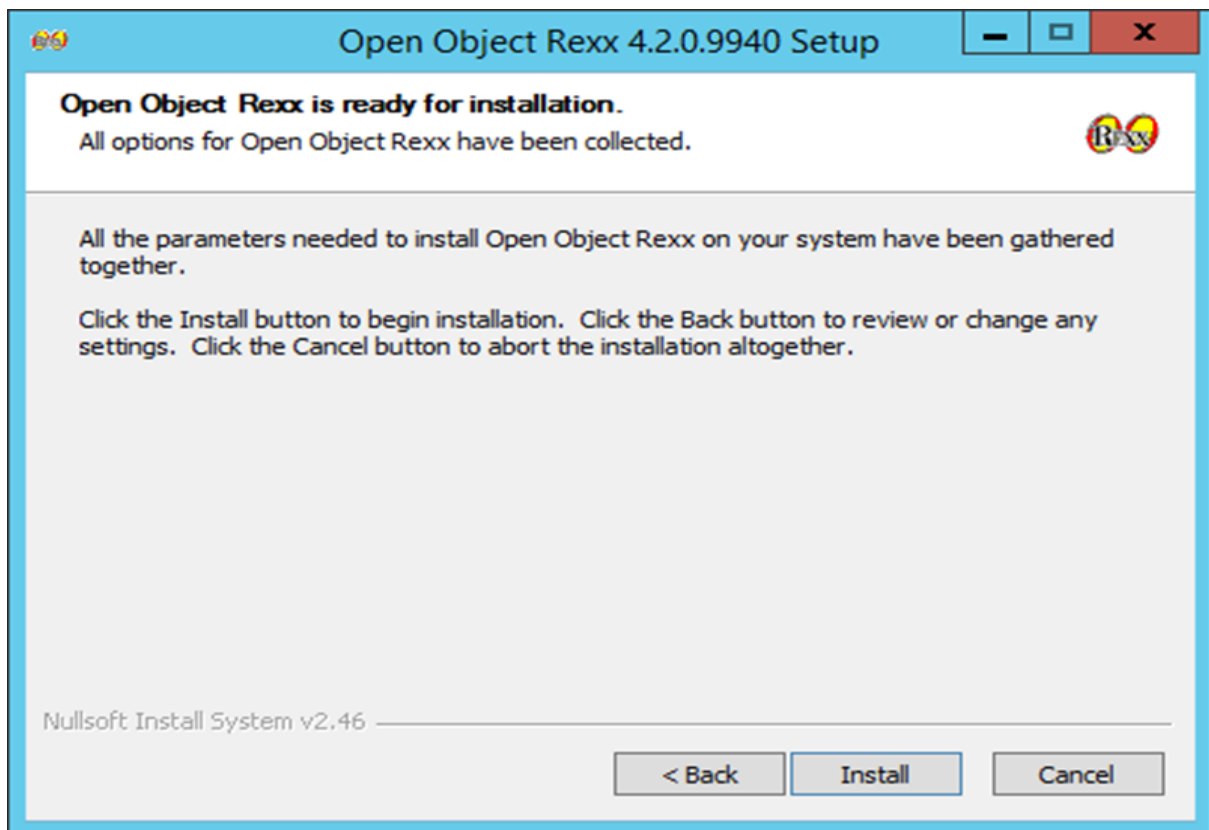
Open Object Rexx 4.2.0.9940 Setup

Open Object Rexx is ready for installation.
All options for Open Object Rexx have been collected.

Rexx

All the parameters needed to install Open Object Rexx on your system have been gathered together.

Click the Install button to begin installation.  Click the Back button to review or change any settings.  Click the Cancel button to abort the installation altogether.

Nullsoft Install System v2.46

< Back
Install
Cancel